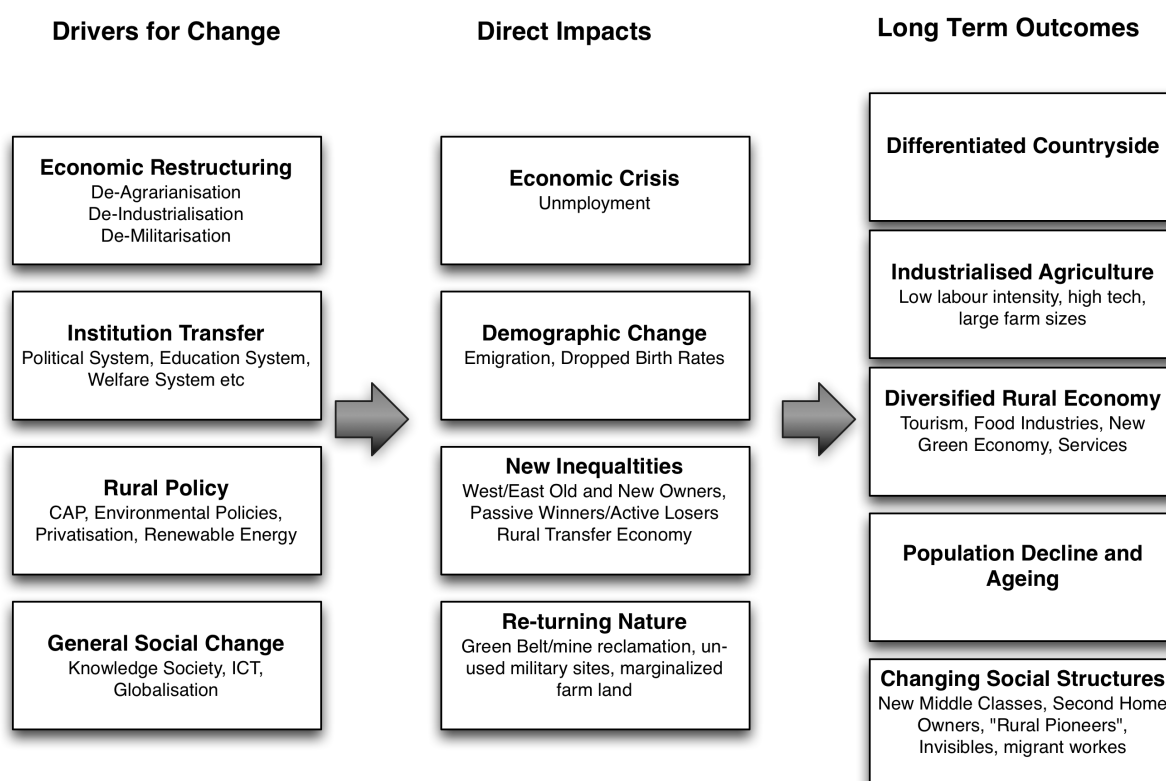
Drivers for Change

Direct Impacts

Long Term Outcomes

Economic Restructuring
De-Agrarianisation
De-Industrialisation
De-Militarisation

Institution Transfer
Political System, Education System, Welfare System etc

Rural Policy
CAP, Environmental Policies, Privatisation, Renewable Energy

General Social Change
Knowledge Society, ICT, Globalisation

Economic Crisis
Unmployment

Demographic Change
Emigration, Dropped Birth Rates

New Inequaltities
West/East Old and New Owners, Passive Winners/Active Losers
Rural Transfer Economy

Re-turning Nature
Green Belt/mine reclamation, unused military sites, marginalized farm land

Differentiated Countryside

Industrialised Agriculture
Low labour intensity, high tech, large farm sizes

Diversified Rural Economy
Tourism, Food Industries, New Green Economy, Services

Population Decline and Ageing

Changing Social Structures
New Middle Classes, Second Home Owners, "Rural Pioneers", Invisibles, migrant workes